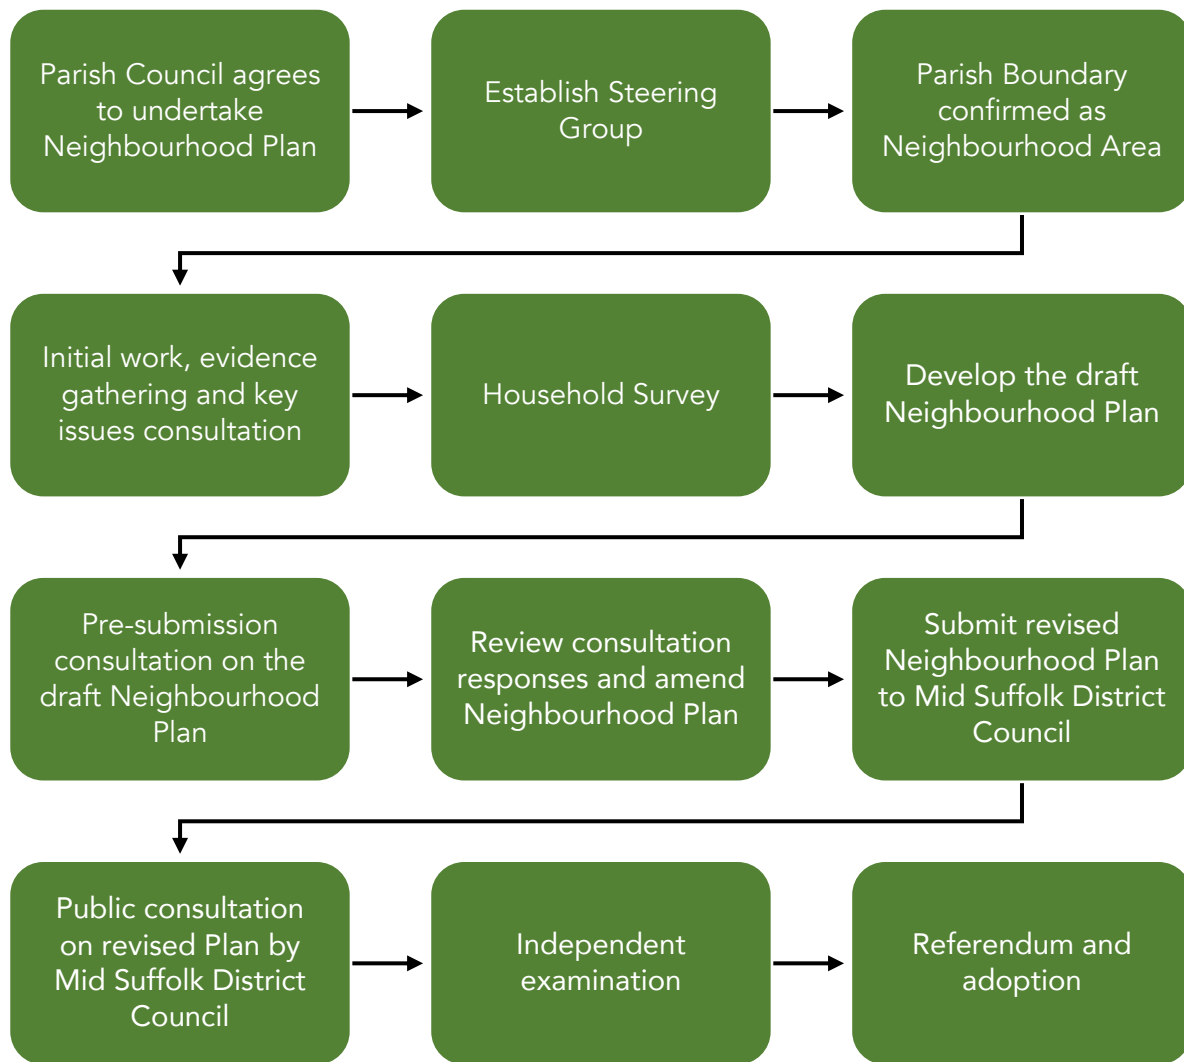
Parish Council agrees to undertake Neighbourhood Plan

Establish Steering Group

Parish Boundary confirmed as Neighbourhood Area

Initial work, evidence gathering and key issues consultation

Household Survey

Develop the draft Neighbourhood Plan

Pre-submission consultation on the draft Neighbourhood Plan

Review consultation responses and amend Neighbourhood Plan

Submit revised Neighbourhood Plan to Mid Suffolk District Council

Public consultation on revised Plan by Mid Suffolk District Council

Independent examination

Referendum and adoption